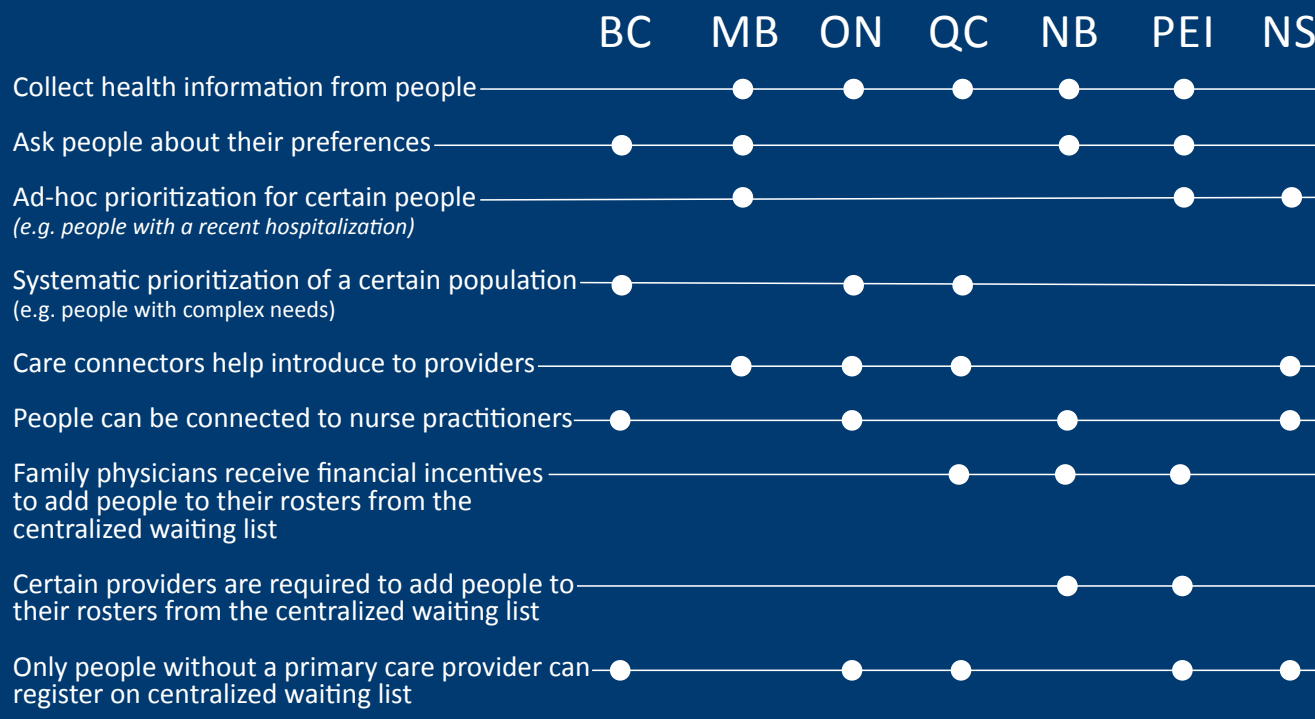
| | BC | MB | ON | QC | NB | PEI | NS |
|---|---|---|---|---|---|---|---|
| Collect health information from people | | ● | ● | ● | ● | ● | |
| Ask people about their preferences | ● | ● | | | ● | ● | |
| Ad-hoc prioritization for certain people *(e.g. people with a recent hospitalization)* | | ● | | | | ● | ● |
| Systematic prioritization of a certain population (e.g. people with complex needs) | ● | | ● | ● | | | |
| Care connectors help introduce to providers | | ● | ● | ● | | | ● |
| People can be connected to nurse practitioners | ● | | ● | | ● | | ● |
| Family physicians receive financial incentives to add people to their rosters from the centralized waiting list | | | | ● | ● | ● | |
| Certain providers are required to add people to their rosters from the centralized waiting list | | | | | ● | ● | |
| Only people without a primary care provider can register on centralized waiting list | ● | | ● | ● | | ● | ● |